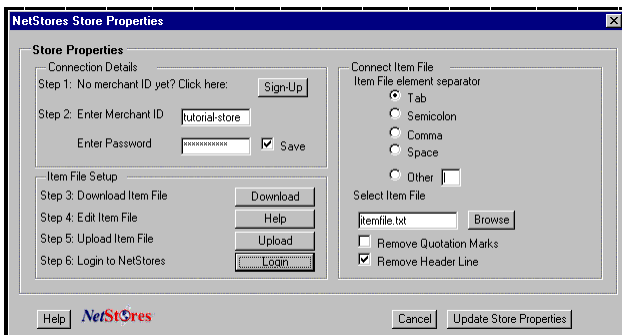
NetStores Store Properties

Store Properties

Connection Details

Step 1: No merchant ID yet? Click here: Sign-Up

Step 2: Enter Merchant ID tutorial-store

Enter Password *********** Save

Item File Setup

Step 3: Download Item File Download

Step 4: Edit Item File Help

Step 5: Upload Item File Upload

Step 6: Login to NetStores Login

Connect Item File

Item File element separator

Tab

Semicolon

Comma

Space

Other

Select Item File

itemfile.txt Browse

Remove Quotation Marks

Remove Header Line

Help NetStores

Cancel Update Store Properties